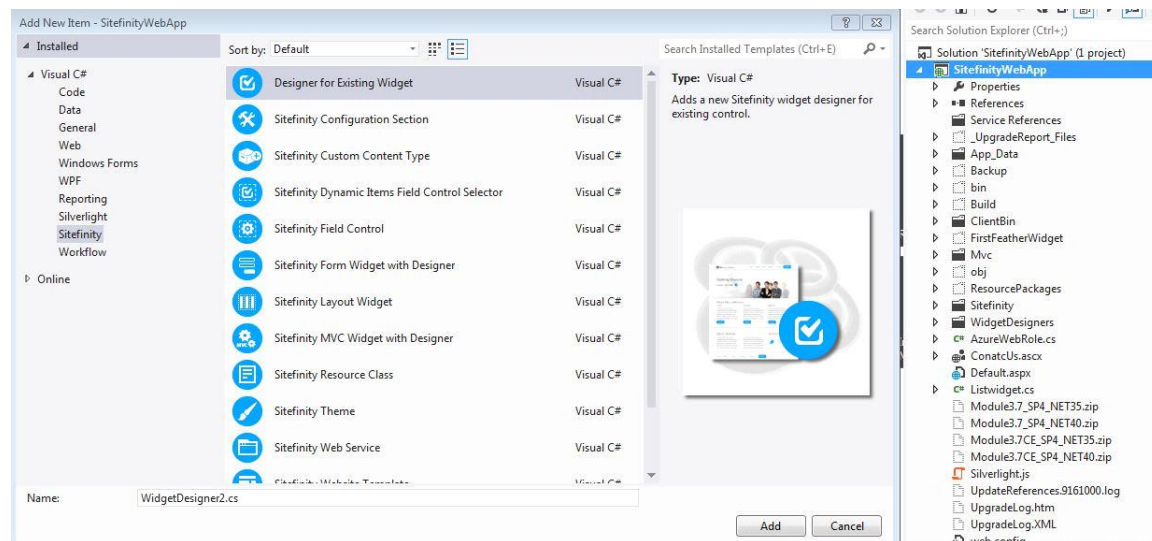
Add New Item - SitefinityWebApp

? X

▲ Installed

Sort by: Default

Search Installed Templates (Ctrl+E)

▲ Visual C#
Code
Data
General
Web
Windows Forms
WPF
Reporting
Silverlight
Sitefinity
Workflow

▷ Online

| | |
|---|---|
| Designer for Existing Widget | Visual C# |
| Sitefinity Configuration Section | Visual C# |
| Sitefinity Custom Content Type | Visual C# |
| Sitefinity Dynamic Items Field Control Selector | Visual C# |
| Sitefinity Field Control | Visual C# |
| Sitefinity Form Widget with Designer | Visual C# |
| Sitefinity Layout Widget | Visual C# |
| Sitefinity MVC Widget with Designer | Visual C# |
| Sitefinity Resource Class | Visual C# |
| Sitefinity Theme | Visual C# |
| Sitefinity Web Service | Visual C# |
| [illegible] | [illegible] |

Type: Visual C#

Adds a new Sitefinity widget designer for existing control.

Name: WidgetDesigner2.cs

Add Cancel

Search Solution Explorer (Ctrl+;)

Solution 'SitefinityWebApp' (1 project)
SitefinityWebApp
Properties
References
Service References
_UpgradeReport_Files
App_Data
Backup
bin
Build
ClientBin
FirstFeatherWidget
Mvc
obj
ResourcePackages
Sitefinity
WidgetDesigners
AzureWebRole.cs
ConatcUs.ascx
Default.aspx
Listwidget.cs
Module3.7_SP4_NET35.zip
Module3.7_SP4_NET40.zip
Module3.7CE_SP4_NET35.zip
Module3.7CE_SP4_NET40.zip
Silverlight.js
UpdateReferences.9161000.log
UpgradeLog.htm
UpgradeLog.XML
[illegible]